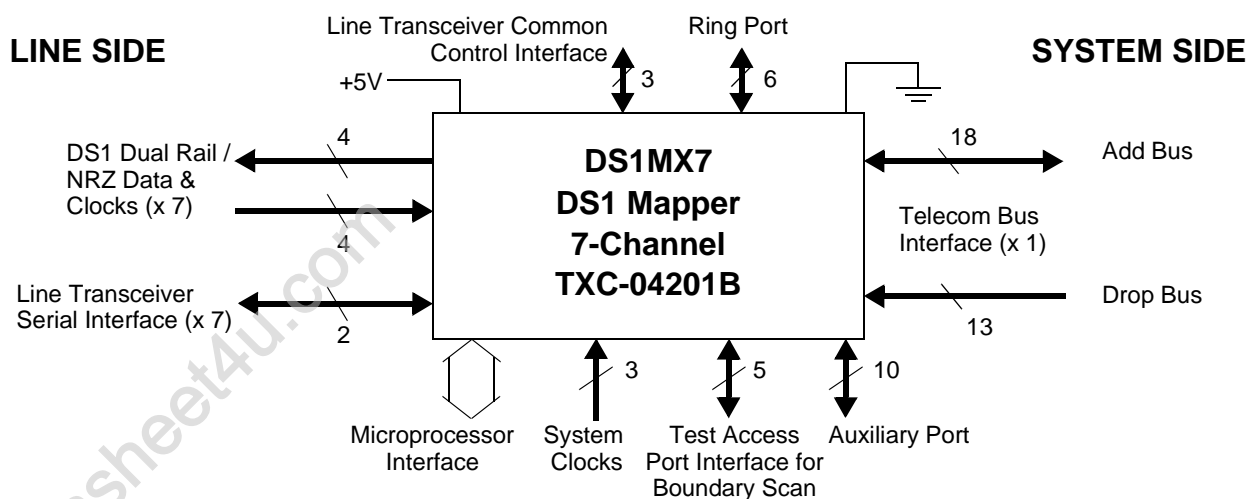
LINE SIDE

Line Transceiver Common Control Interface

Ring Port

SYSTEM SIDE

+5V

3

6

4

DS1 Dual Rail / NRZ Data & Clocks (x 7)

4

Line Transceiver Serial Interface (x 7)

2

DS1MX7
DS1 Mapper
7-Channel
TXC-04201B

18

Add Bus

Telecom Bus Interface (x 1)

Drop Bus

13

3

5

10

Microprocessor Interface

System Clocks

Test Access Port Interface for Boundary Scan

Auxiliary Port

sheet4u.com